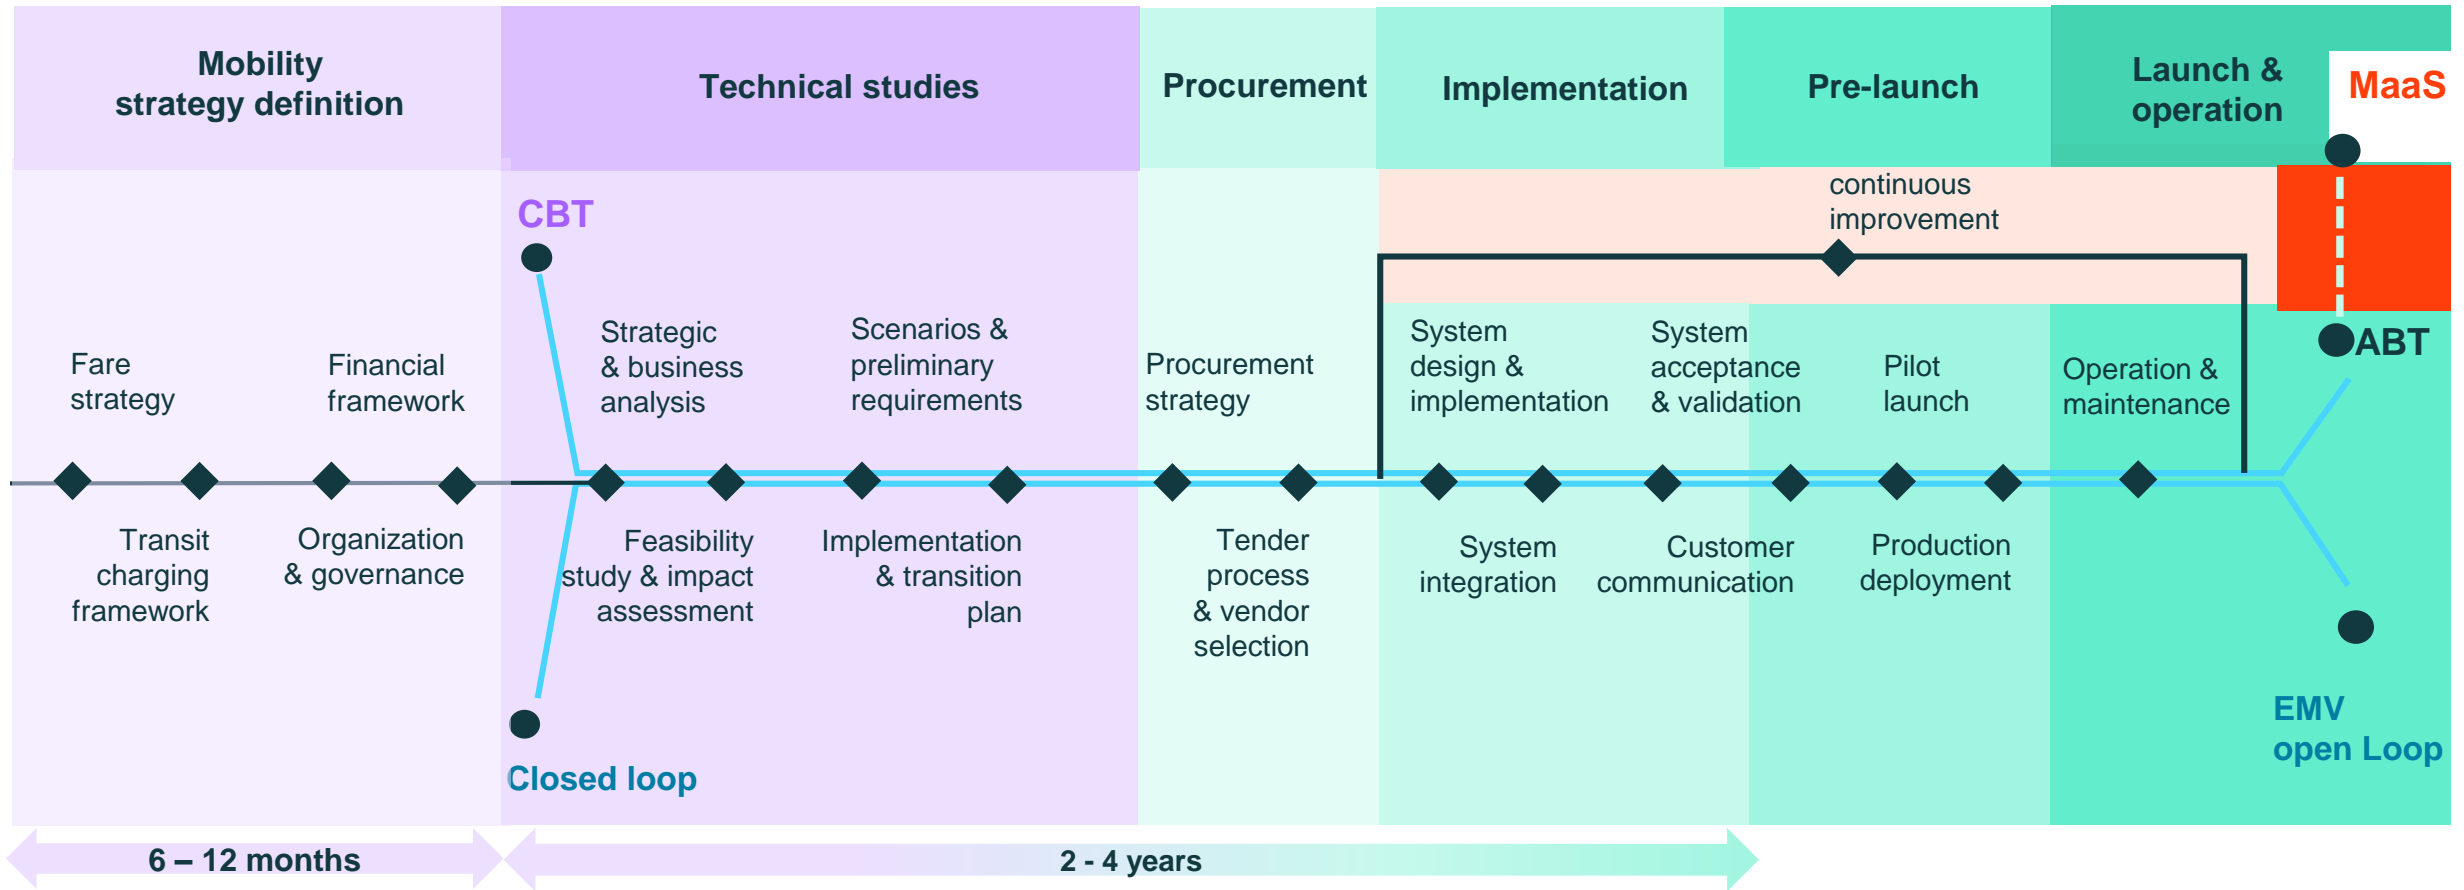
Mobility strategy definition

Technical studies

Procurement

Implementation

Pre-launch

Launch & operation

MaaS

CBT

continuous improvement

Fare strategy

Financial framework

Strategic & business analysis

Scenarios & preliminary requirements

Procurement strategy

System design & implementation

System acceptance & validation

Pilot launch

Operation & maintenance

ABT

Transit charging framework

Organization & governance

Feasibility study & impact assessment

Implementation & transition plan

Tender process & vendor selection

System integration

Customer communication

Production deployment

EMV open Loop

Closed loop

6 – 12 months

2 - 4 years